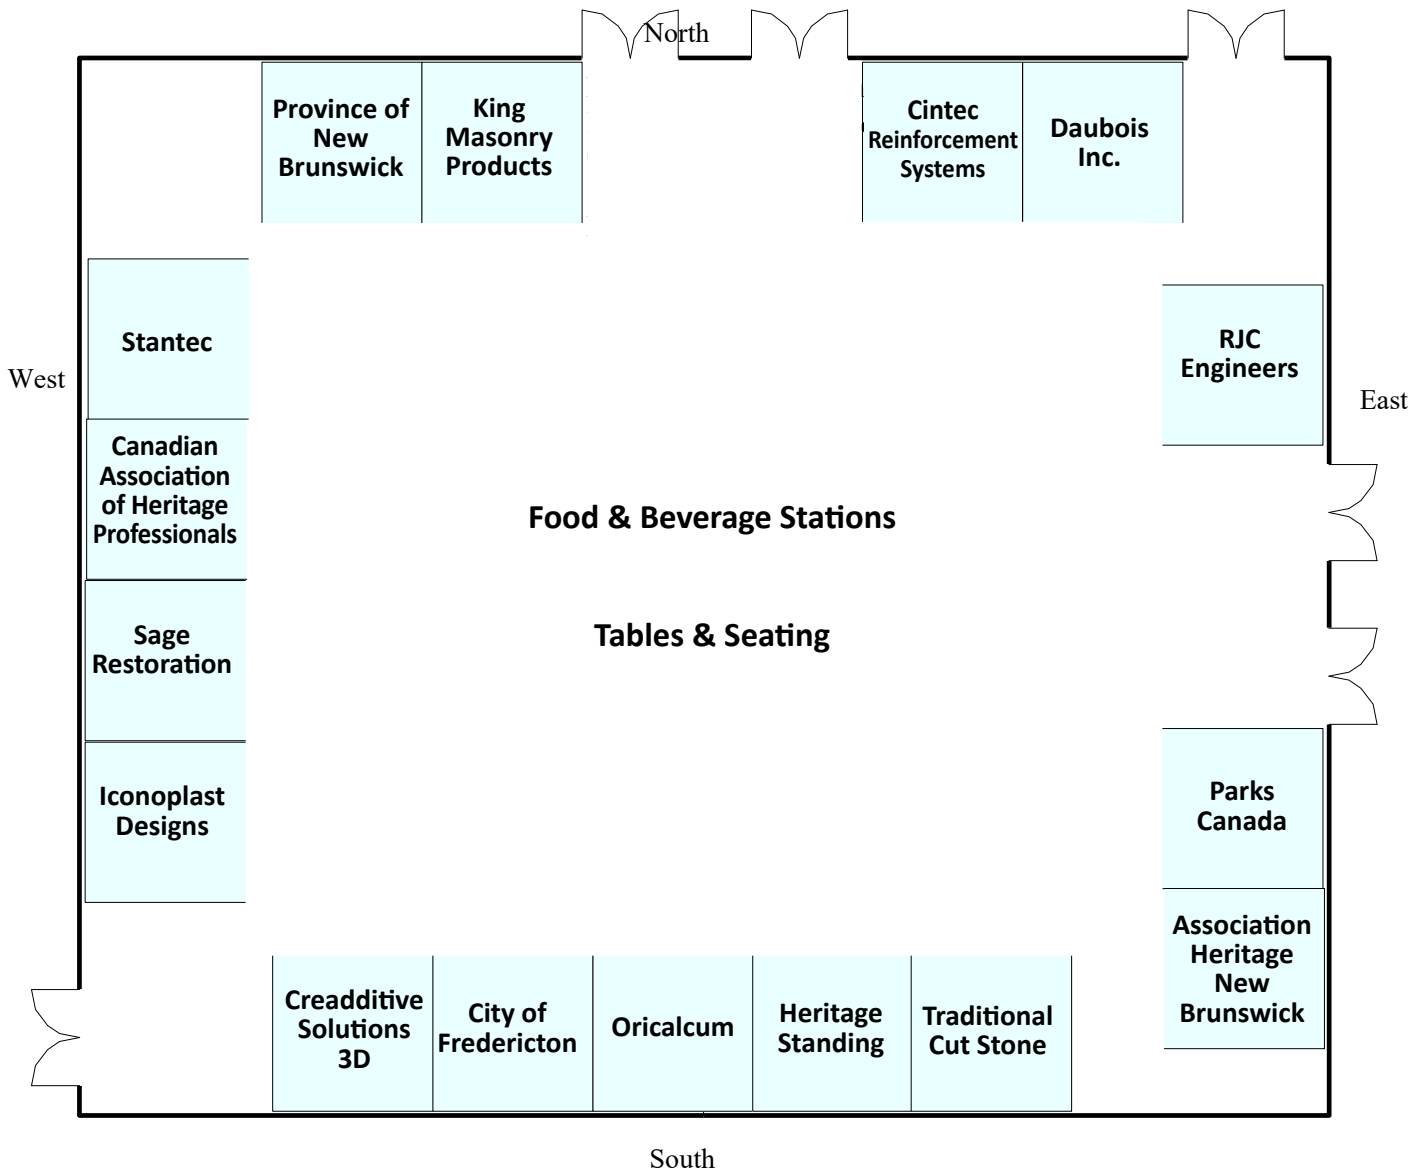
North

Province of New Brunswick

King Masonry Products

Cintec Reinforcement Systems

Daubois Inc.

West

Stantec

Canadian Association of Heritage Professionals

Sage Restoration

Iconoplast Designs

RJC Engineers

East

Food & Beverage Stations

Tables & Seating

Parks Canada

Association Heritage New Brunswick

Creadditive Solutions 3D

City of Fredericton

Oricalcum

Heritage Standing

Traditional Cut Stone

South